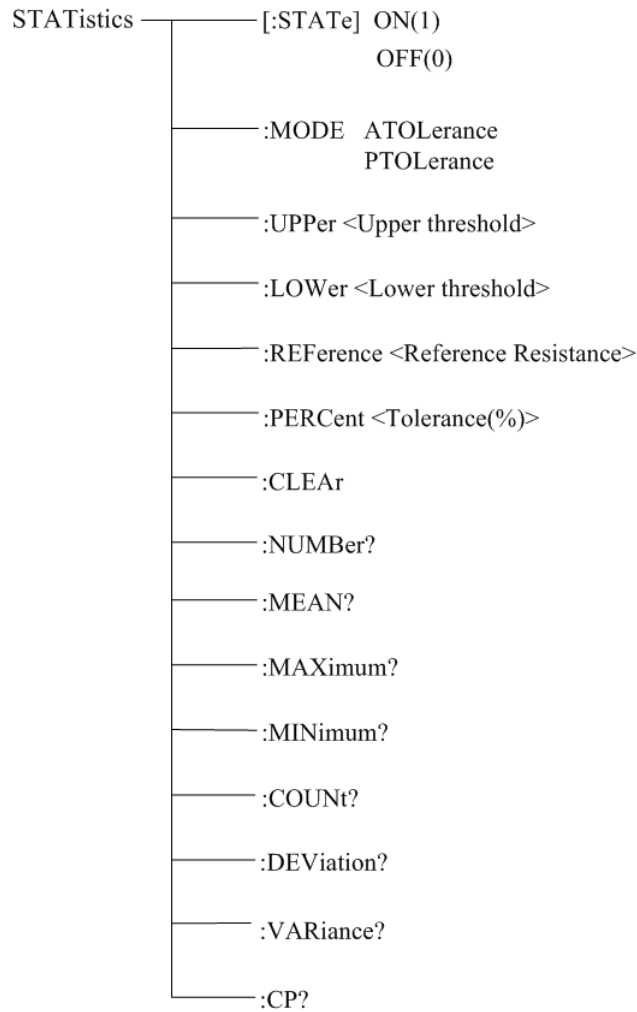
STATistics

[:STATe] ON(1)
OFF(0)

:MODE ATOLerance
PTOLerance

:UPPer <Upper threshold>

:LOWer <Lower threshold>

:REFerence <Reference Resistance>

:PERCent <Tolerance(%)>

:CLEAr

:NUMBer?

:MEAN?

:MAXimum?

:MINimum?

:COUNt?

:DEViation?

:VARiance?

:CP?